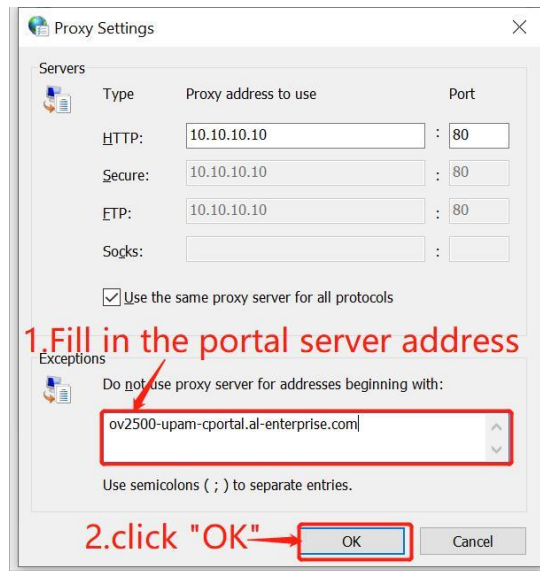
Proxy Settings

Servers

Type Proxy address to use Port

HTTP: 10.10.10.10 : 80

Secure: 10.10.10.10 : 80

FTP: 10.10.10.10 : 80

Socks: :

Use the same proxy server for all protocols

1.Fill in the portal server address

Exceptions

Do not use proxy server for addresses beginning with:

ov2500-upam-cportal.al-enterprise.com

Use semicolons ( ; ) to separate entries.

2.click "OK"

OK

Cancel